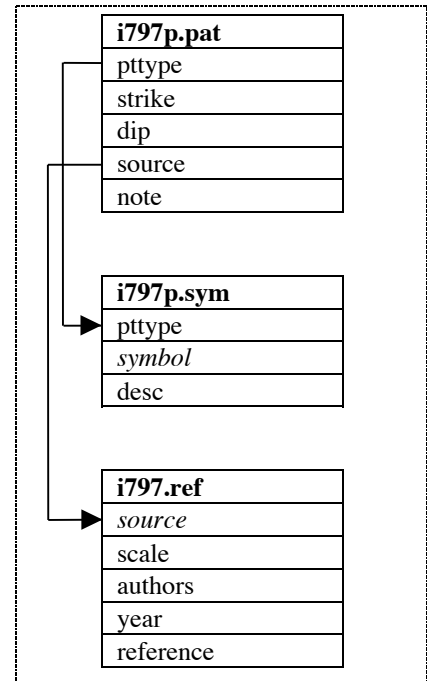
| i797p.pat |
|---|
| pttype |
| strike |
| dip |
| source |
| note |

| i797p.sym |
|---|
| pttype |
| *symbol* |
| desc |

| i797.ref |
|---|
| *source* |
| scale |
| authors |
| year |
| reference |